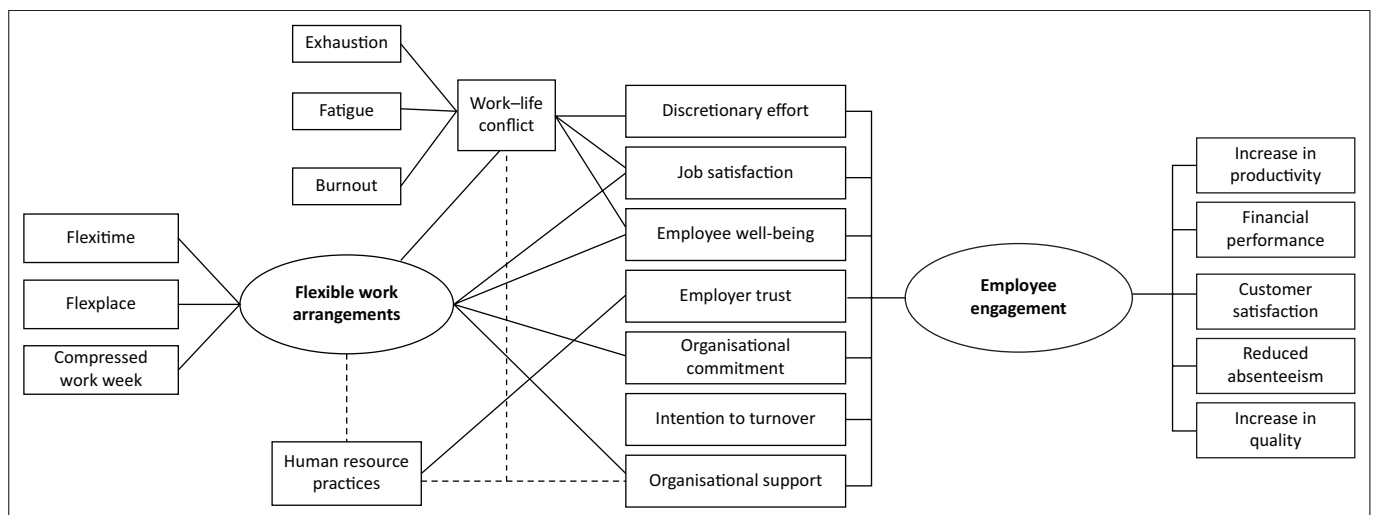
Exhaustion

Fatigue

Burnout

Work–life conflict

Flexitime

Flexplace

Compressed work week

Flexible work arrangements

Human resource practices

Discretionary effort

Job satisfaction

Employee well-being

Employer trust

Organisational commitment

Intention to turnover

Organisational support

Employee engagement

Increase in productivity

Financial performance

Customer satisfaction

Reduced absenteeism

Increase in quality